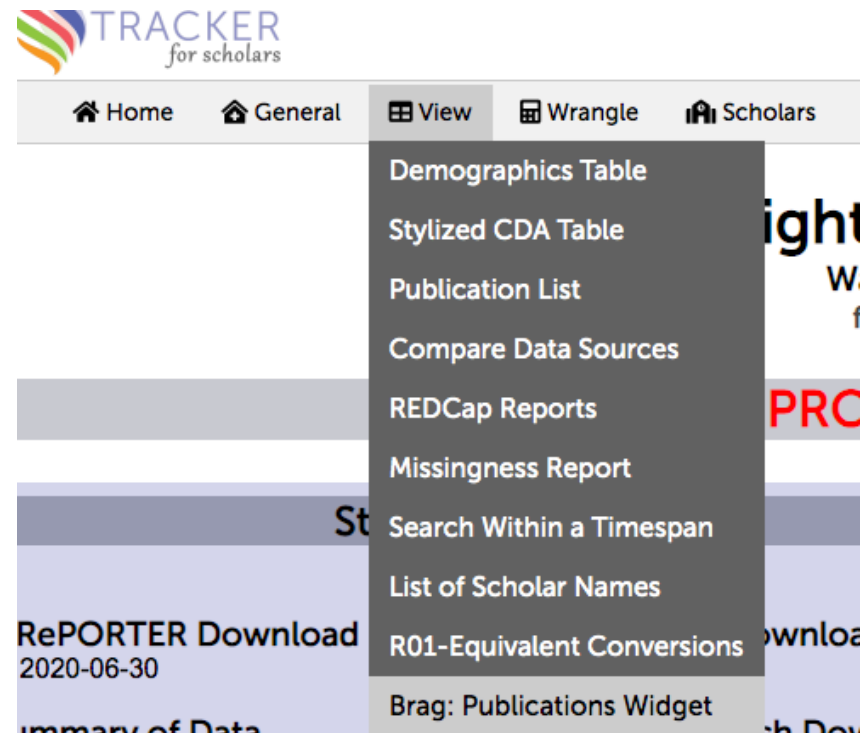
TRACKER
for scholars

Home General View Wrangle Scholars

Demographics Table
Stylized CDA Table
Publication List
Compare Data Sources
REDCap Reports
Missingness Report
Search Within a Timespan
List of Scholar Names
R01-Equivalent Conversions
Brag: Publications Widget

ight
W
f
PRO
St
RePORTER Download
2020-06-30
ownlo
ummary of Data
h Do